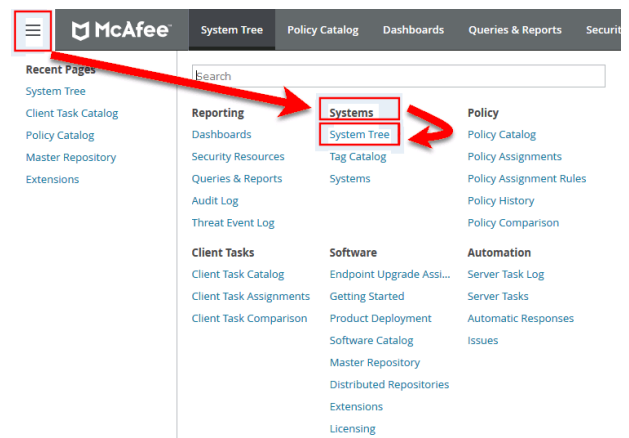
McAfee

System Tree Policy Catalog Dashboards Queries & Reports Securit

Recent Pages
System Tree
Client Task Catalog
Policy Catalog
Master Repository
Extensions

Search

Reporting
Dashboards
Security Resources
Queries & Reports
Audit Log
Threat Event Log

Systems
System Tree
Tag Catalog
Systems

Policy
Policy Catalog
Policy Assignments
Policy Assignment Rules
Policy History
Policy Comparison

Client Tasks
Client Task Catalog
Client Task Assignments
Client Task Comparison

Software
Endpoint Upgrade Assi...
Getting Started
Product Deployment
Software Catalog
Master Repository
Distributed Repositories
Extensions
Licensing

Automation
Server Task Log
Server Tasks
Automatic Responses
Issues